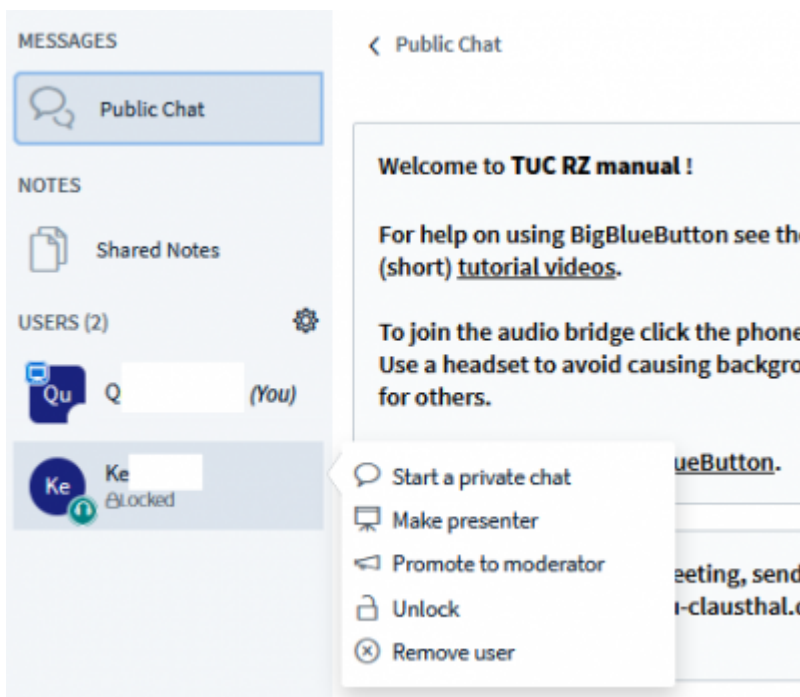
MESSAGES

Public Chat

NOTES

Shared Notes

USERS (2)

Qu Q (You)

Ke Ke
Locked

< Public Chat

Welcome to **TUC RZ manual** !

For help on using BigBlueButton see th
(short) tutorial videos.

To join the audio bridge click the phon
Use a headset to avoid causing backgr
for others.

ueButton.

eeting, send
-clausthal.

Start a private chat
Make presenter
Promote to moderator
Unlock
Remove user